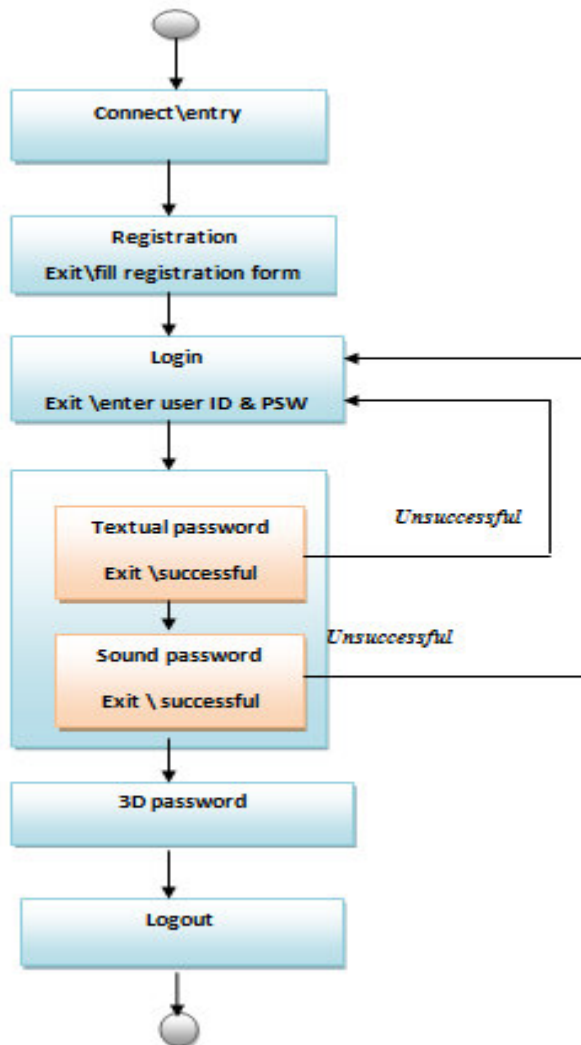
Connect\entry

Registration
Exit\fill registration form

Login
Exit \enter user ID & PSW

Unsuccessful

Textual password
Exit \successful

Unsuccessful

Sound password
Exit \ successful

3D password

Logout